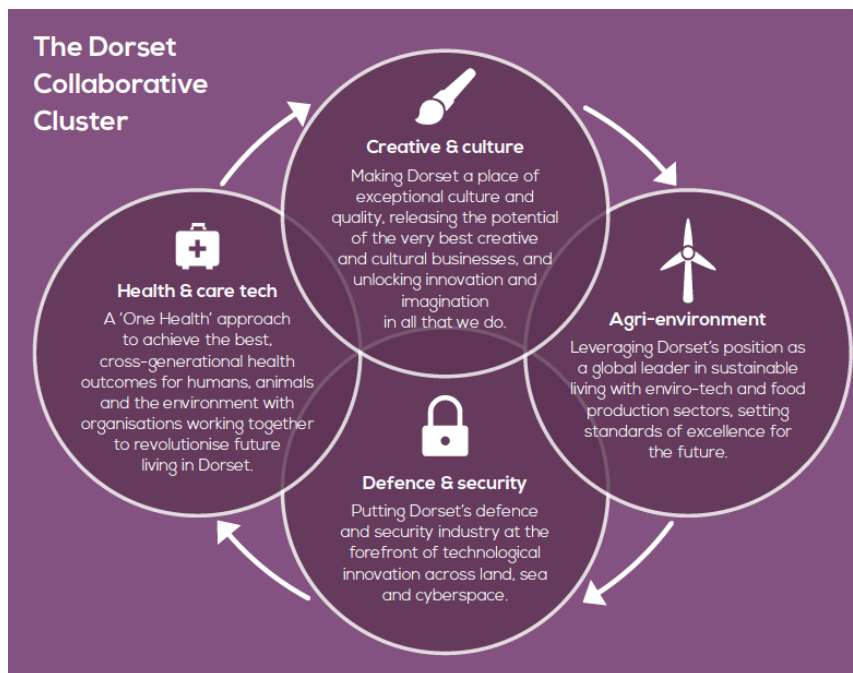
The Dorset Collaborative Cluster

Creative & culture

Making Dorset a place of exceptional culture and quality, releasing the potential of the very best creative and cultural businesses, and unlocking innovation and imagination in all that we do.

Health & care tech

A 'One Health' approach to achieve the best, cross-generational health outcomes for humans, animals and the environment with organisations working together to revolutionise future living in Dorset.

Agri-environment

Leveraging Dorset's position as a global leader in sustainable living with enviro-tech and food production sectors, setting standards of excellence for the future.

Defence & security

Putting Dorset's defence and security industry at the forefront of technological innovation across land, sea and cyberspace.